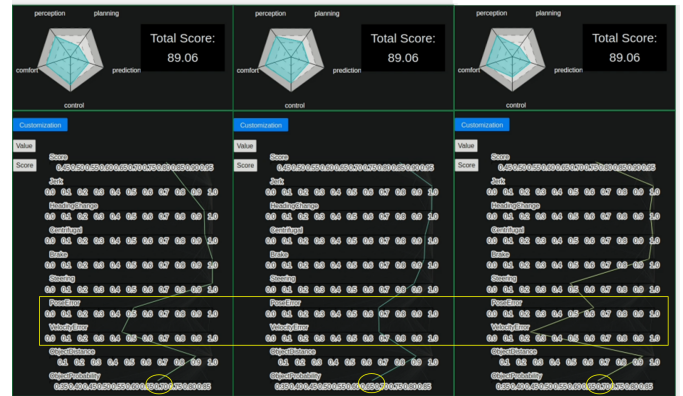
perception planning
comfort prediction
control
Total Score:
89.06

perception planning
comfort prediction
control
Total Score:
89.06

perception planning
comfort prediction
control
Total Score:
89.06

Customization
Value
Score
Score
0.45 0.50 0.55 0.60 0.65 0.70 0.75 0.80 0.85 0.90 0.95
Jerk
0.0 0.1 0.2 0.3 0.4 0.5 0.6 0.7 0.8 0.9 1.0
HeadingChange
0.0 0.1 0.2 0.3 0.4 0.5 0.6 0.7 0.8 0.9 1.0
Centrifugal
0.0 0.1 0.2 0.3 0.4 0.5 0.6 0.7 0.8 0.9 1.0
Brake
0.0 0.1 0.2 0.3 0.4 0.5 0.6 0.7 0.8 0.9 1.0
Steering
0.0 0.1 0.2 0.3 0.4 0.5 0.6 0.7 0.8 0.9 1.0
PoseError
0.0 0.1 0.2 0.3 0.4 0.5 0.6 0.7 0.8 0.9 1.0
VelocityError
0.0 0.1 0.2 0.3 0.4 0.5 0.6 0.7 0.8 0.9 1.0
ObjectDistance
0.1 0.2 0.3 0.4 0.5 0.6 0.7 0.8 0.9
ObjectProbability
0.35 0.40 0.45 0.50 0.55 0.60 0.65 0.70 0.75 0.80 0.85

Customization
Value
Score
Score
0.45 0.50 0.55 0.60 0.65 0.70 0.75 0.80 0.85 0.90 0.95
Jerk
0.0 0.1 0.2 0.3 0.4 0.5 0.6 0.7 0.8 0.9 1.0
HeadingChange
0.0 0.1 0.2 0.3 0.4 0.5 0.6 0.7 0.8 0.9 1.0
Centrifugal
0.0 0.1 0.2 0.3 0.4 0.5 0.6 0.7 0.8 0.9 1.0
Brake
0.0 0.1 0.2 0.3 0.4 0.5 0.6 0.7 0.8 0.9 1.0
Steering
0.0 0.1 0.2 0.3 0.4 0.5 0.6 0.7 0.8 0.9 1.0
PoseError
0.0 0.1 0.2 0.3 0.4 0.5 0.6 0.7 0.8 0.9 1.0
VelocityError
0.0 0.1 0.2 0.3 0.4 0.5 0.6 0.7 0.8 0.9 1.0
ObjectDistance
0.1 0.2 0.3 0.4 0.5 0.6 0.7 0.8 0.9
ObjectProbability
0.35 0.40 0.45 0.50 0.55 0.60 0.65 0.70 0.75 0.80 0.85

Customization
Value
Score
Score
0.45 0.50 0.55 0.60 0.65 0.70 0.75 0.80 0.85 0.90 0.95
Jerk
0.0 0.1 0.2 0.3 0.4 0.5 0.6 0.7 0.8 0.9 1.0
HeadingChange
0.0 0.1 0.2 0.3 0.4 0.5 0.6 0.7 0.8 0.9 1.0
Centrifugal
0.0 0.1 0.2 0.3 0.4 0.5 0.6 0.7 0.8 0.9 1.0
Brake
0.0 0.1 0.2 0.3 0.4 0.5 0.6 0.7 0.8 0.9 1.0
Steering
0.0 0.1 0.2 0.3 0.4 0.5 0.6 0.7 0.8 0.9 1.0
PoseError
0.0 0.1 0.2 0.3 0.4 0.5 0.6 0.7 0.8 0.9 1.0
VelocityError
0.0 0.1 0.2 0.3 0.4 0.5 0.6 0.7 0.8 0.9 1.0
ObjectDistance
0.1 0.2 0.3 0.4 0.5 0.6 0.7 0.8 0.9
ObjectProbability
0.35 0.40 0.45 0.50 0.55 0.60 0.65 0.70 0.75 0.80 0.85